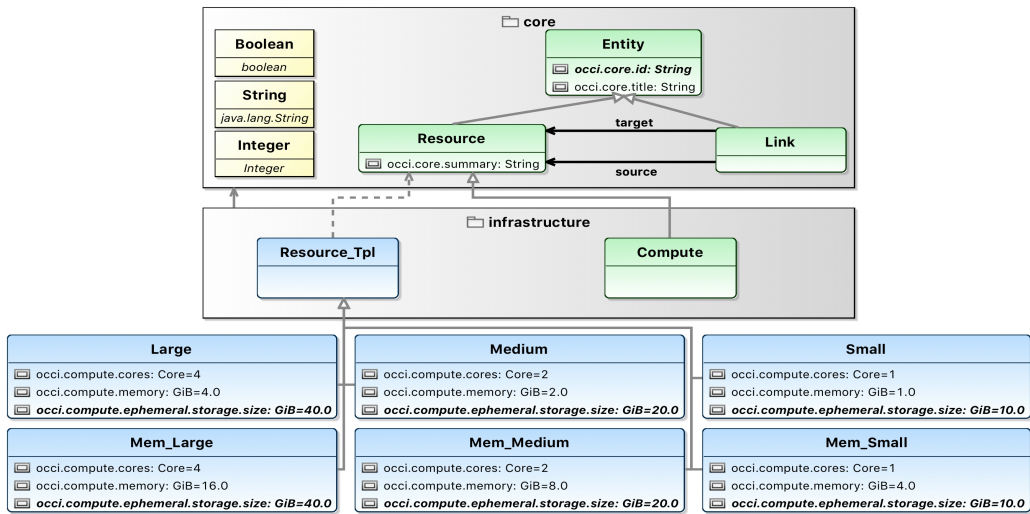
core

Boolean
boolean

String
java.lang.String

Integer
Integer

Entity
occi.core.id: String
occi.core.title: String

Resource
occi.core.summary: String

target

source

Link

infrastructure

Resource_Tpl

Compute

Large
occi.compute.cores: Core=4
occi.compute.memory: GiB=4.0
occi.compute.ephemeral.storage.size: GiB=40.0

Medium
occi.compute.cores: Core=2
occi.compute.memory: GiB=2.0
occi.compute.ephemeral.storage.size: GiB=20.0

Small
occi.compute.cores: Core=1
occi.compute.memory: GiB=1.0
occi.compute.ephemeral.storage.size: GiB=10.0

Mem_Large
occi.compute.cores: Core=4
occi.compute.memory: GiB=16.0
occi.compute.ephemeral.storage.size: GiB=40.0

Mem_Medium
occi.compute.cores: Core=2
occi.compute.memory: GiB=8.0
occi.compute.ephemeral.storage.size: GiB=20.0

Mem_Small
occi.compute.cores: Core=1
occi.compute.memory: GiB=4.0
occi.compute.ephemeral.storage.size: GiB=10.0